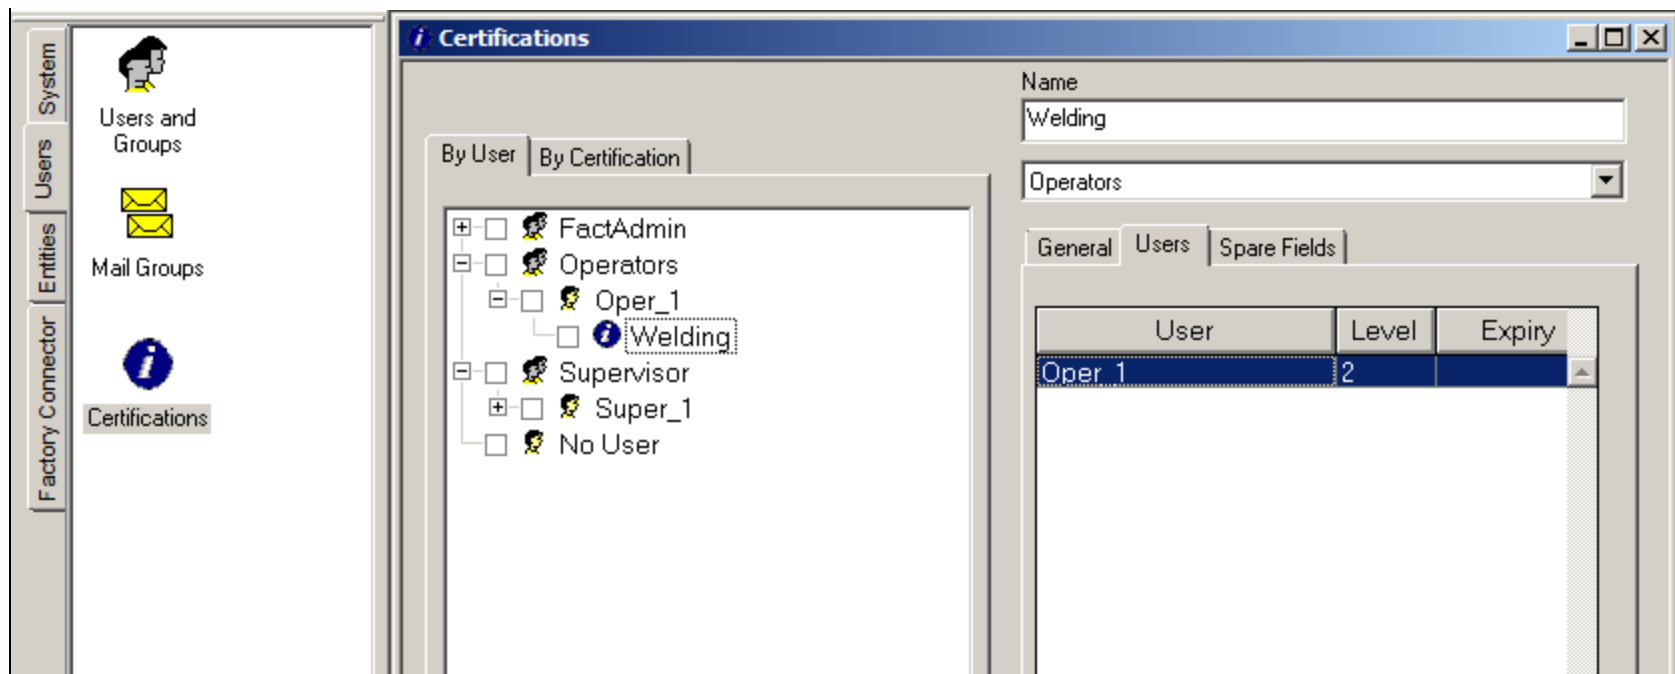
System
Users
Entities
Factory Connector

Users and Groups

Mail Groups

Certifications

Certifications

By User
By Certification

FactAdmin
Operators
Oper_1
Welding
Supervisor
Super_1
No User

Name
Welding
Operators

General
Users
Spare Fields

| User | Level | Expiry |
|---|---|---|
| Oper_1 | 2 | |